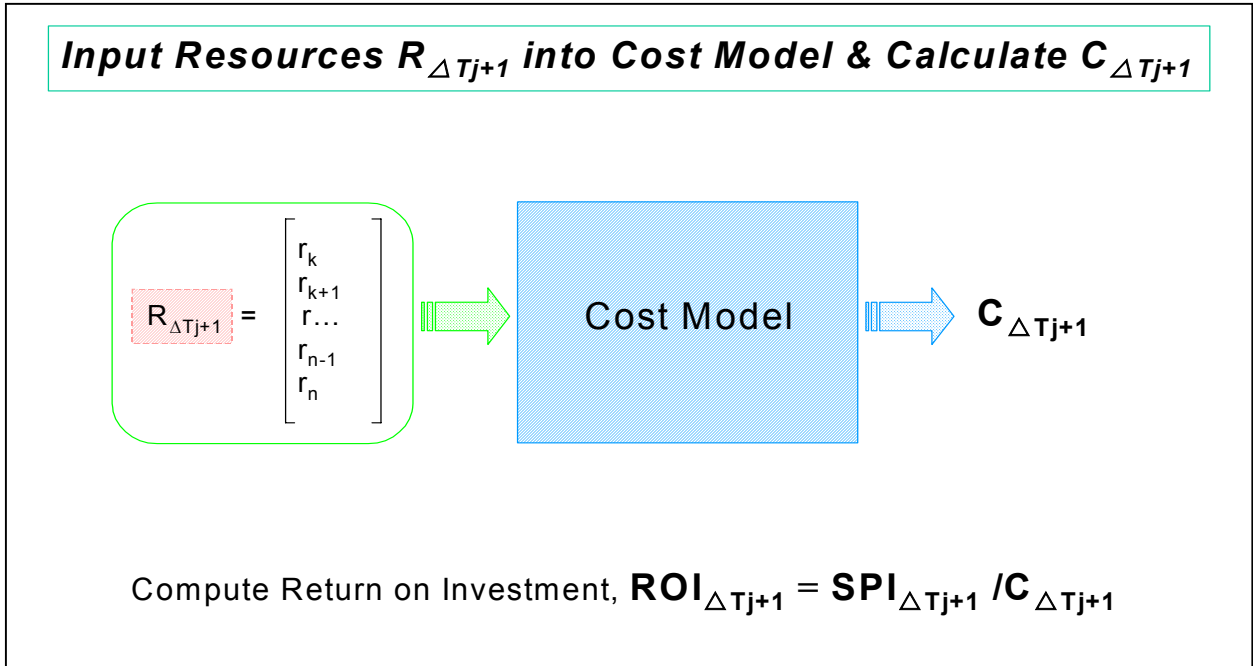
Input Resources $R_{\triangle Tj+1}$ into Cost Model & Calculate $C_{\triangle Tj+1}$

$R_{\Delta Tj+1} = \begin{bmatrix} r_k \\ r_{k+1} \\ r\ldots \\ r_{n-1} \\ r_n \end{bmatrix}$

Cost Model

$C_{\triangle Tj+1}$

Compute Return on Investment, $ROI_{\triangle Tj+1} = SPI_{\triangle Tj+1} / C_{\triangle Tj+1}$